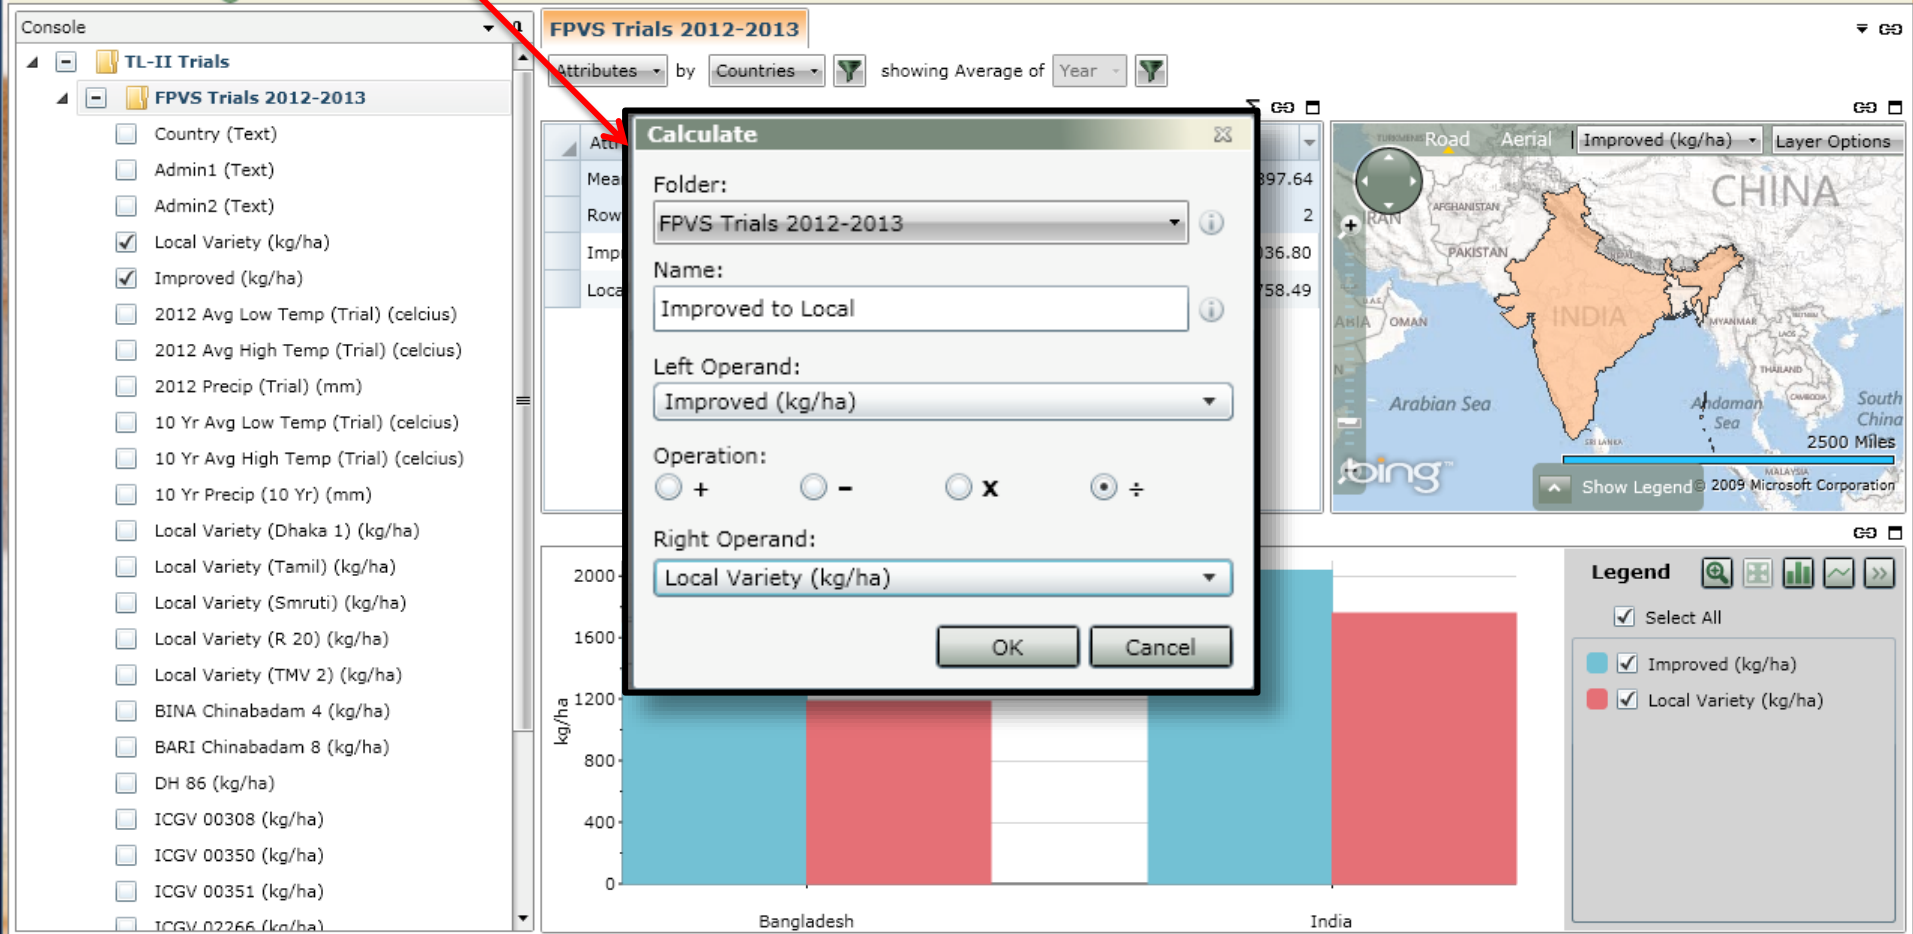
Console

TL-II Trials
FPVS Trials 2012-2013
Country (Text)
Admin1 (Text)
Admin2 (Text)
Local Variety (kg/ha)
Improved (kg/ha)
2012 Avg Low Temp (Trial) (celcius)
2012 Avg High Temp (Trial) (celcius)
2012 Precip (Trial) (mm)
10 Yr Avg Low Temp (Trial) (celcius)
10 Yr Avg High Temp (Trial) (celcius)
10 Yr Precip (10 Yr) (mm)
Local Variety (Dhaka 1) (kg/ha)
Local Variety (Tamil) (kg/ha)
Local Variety (Smruti) (kg/ha)
Local Variety (R 20) (kg/ha)
Local Variety (TMV 2) (kg/ha)
BINA Chinabadam 4 (kg/ha)
BARI Chinabadam 8 (kg/ha)
DH 86 (kg/ha)
ICGV 00308 (kg/ha)
ICGV 00350 (kg/ha)
ICGV 00351 (kg/ha)
ICGV 02266 (kg/ha)

FPVS Trials 2012-2013

Attributes by Countries showing Average of Year

Att
Mea 397.64
Row 2
Imp 36.80
Loca 58.49

Calculate

Folder:
FPVS Trials 2012-2013

Name:
Improved to Local

Left Operand:
Improved (kg/ha)

Operation:
+ − x ÷

Right Operand:
Local Variety (kg/ha)

OK Cancel

Road Aerial Improved (kg/ha) Layer Options
CHINA
AFGHANISTAN
IRAN
PAKISTAN
INDIA
OMAN
MYANMAR
THAILAND
Arabian Sea
Andaman Sea
South China
SRI LANKA
MALAYSIA
2500 Miles
bing
Show Legend © 2009 Microsoft Corporation

2000
1600
1200
800
400
0
kg/ha
Bangladesh
India

Legend
Select All
Improved (kg/ha)
Local Variety (kg/ha)